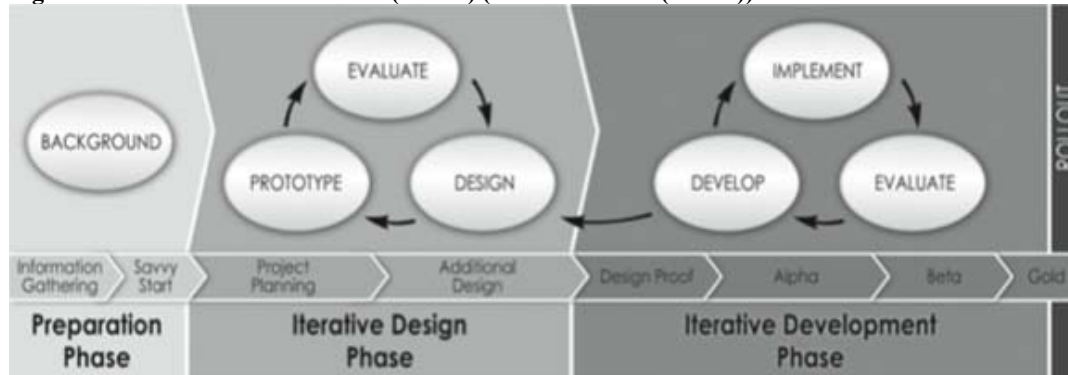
BACKGROUND

EVALUATE

PROTOTYPE

DESIGN

IMPLEMENT

DEVELOP

EVALUATE

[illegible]

Information Gathering

Savvy Start

Project Planning

Additional Design

Design Proof

Alpha

Beta

Gold

Preparation Phase

Iterative Design Phase

Iterative Development Phase